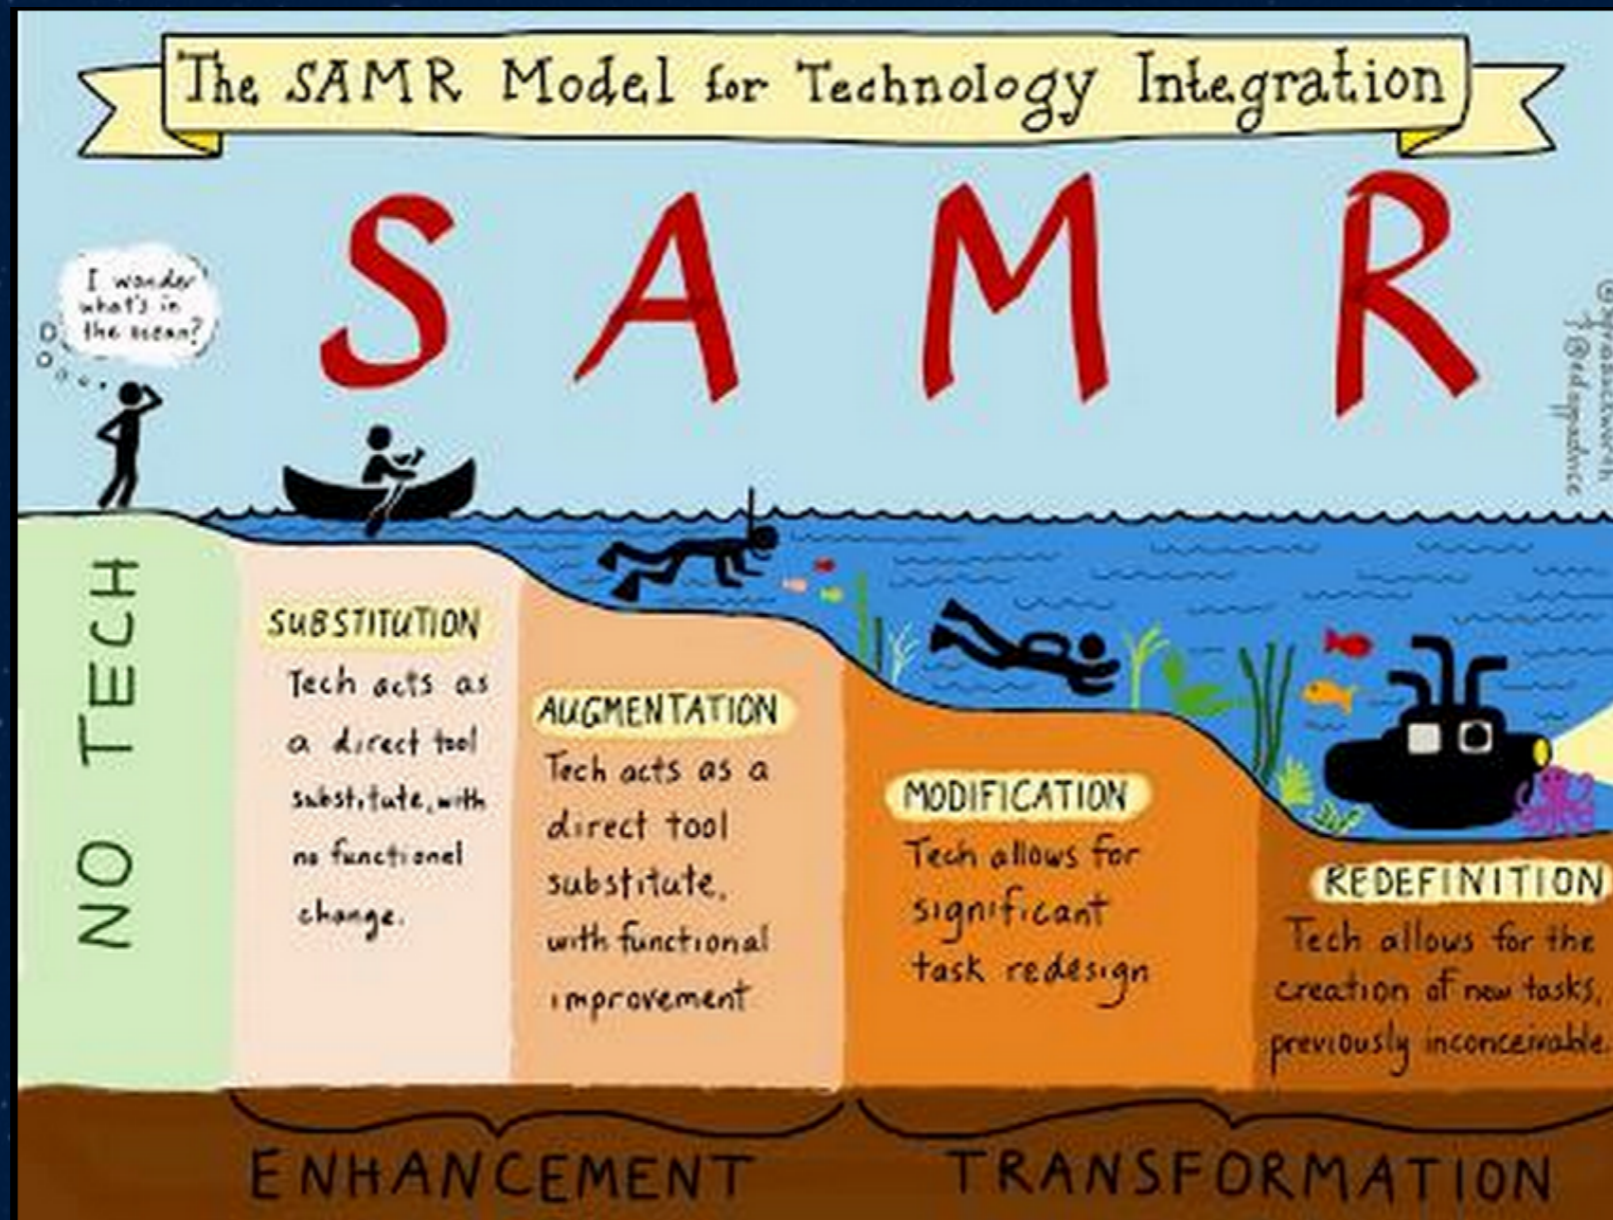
The SAMR Model for Technology Integration

S A M R

I wonder what's in the ocean?

NO TECH

SUBSTITUTION
Tech acts as a direct tool substitute, with no functional change.

AUGMENTATION
Tech acts as a direct tool substitute, with functional improvement

MODIFICATION
Tech allows for significant task redesign

REDEFINITION
Tech allows for the creation of new tasks, previously inconceivable.

ENHANCEMENT

TRANSFORMATION

@sylviaduckworth
f @edugeekadvice